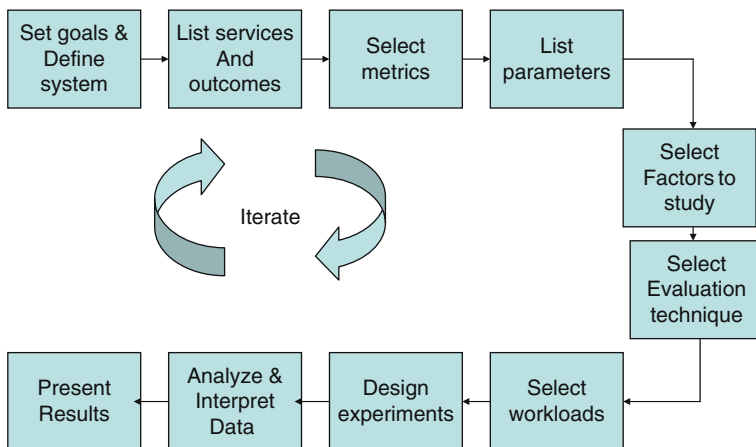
Set goals & Define system

List services And outcomes

Select metrics

List parameters

Select Factors to study

Select Evaluation technique

Select workloads

Design experiments

Analyze & Interpret Data

Present Results

Iterate